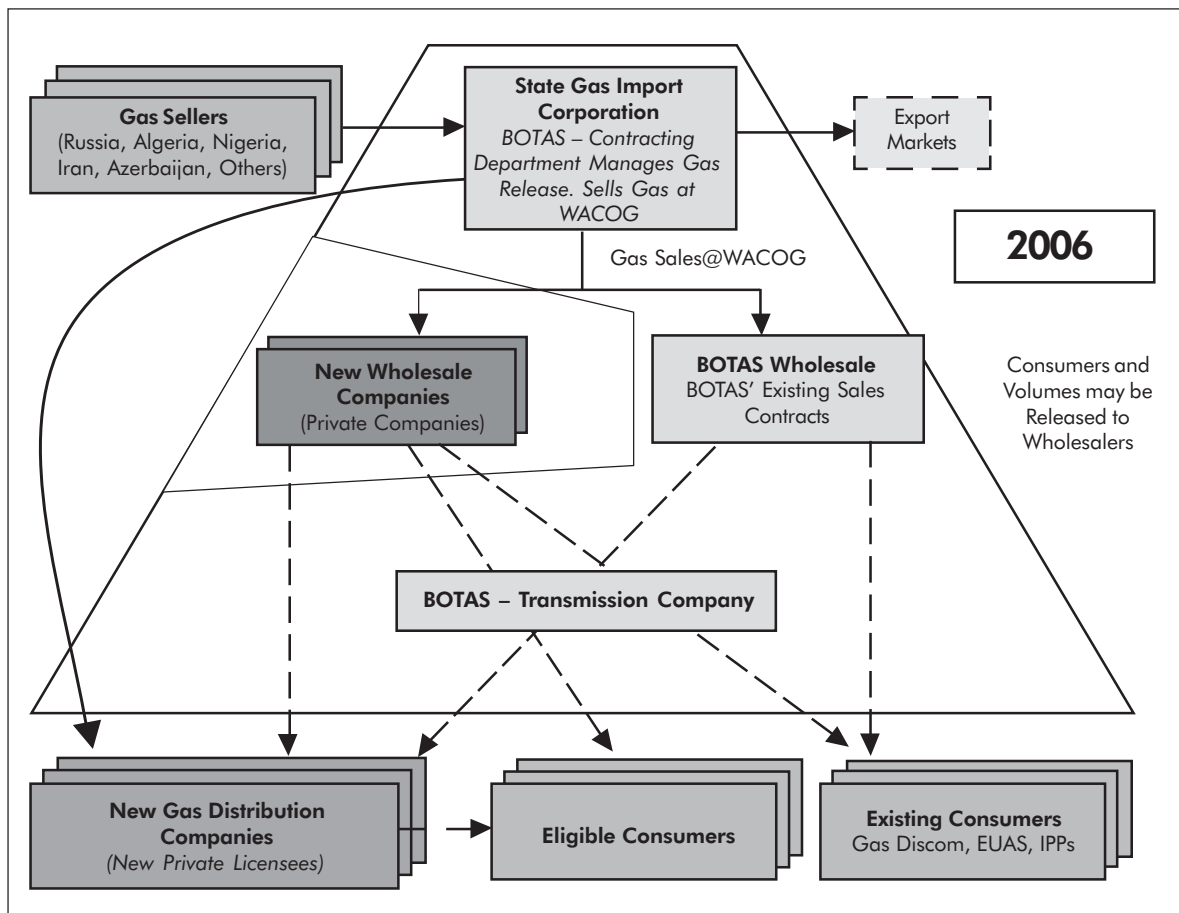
Gas Sellers
(Russia, Algeria, Nigeria, Iran, Azerbaijan, Others)

State Gas Import Corporation
BOTAS – Contracting Department Manages Gas Release. Sells Gas at WACOG

Export Markets

2006

Gas Sales@WACOG

New Wholesale Companies
(Private Companies)

BOTAS Wholesale
BOTAS' Existing Sales Contracts

Consumers and Volumes may be Released to Wholesalers

BOTAS – Transmission Company

New Gas Distribution Companies
(New Private Licensees)

Eligible Consumers

Existing Consumers
Gas Discom, EUAS, IPPs